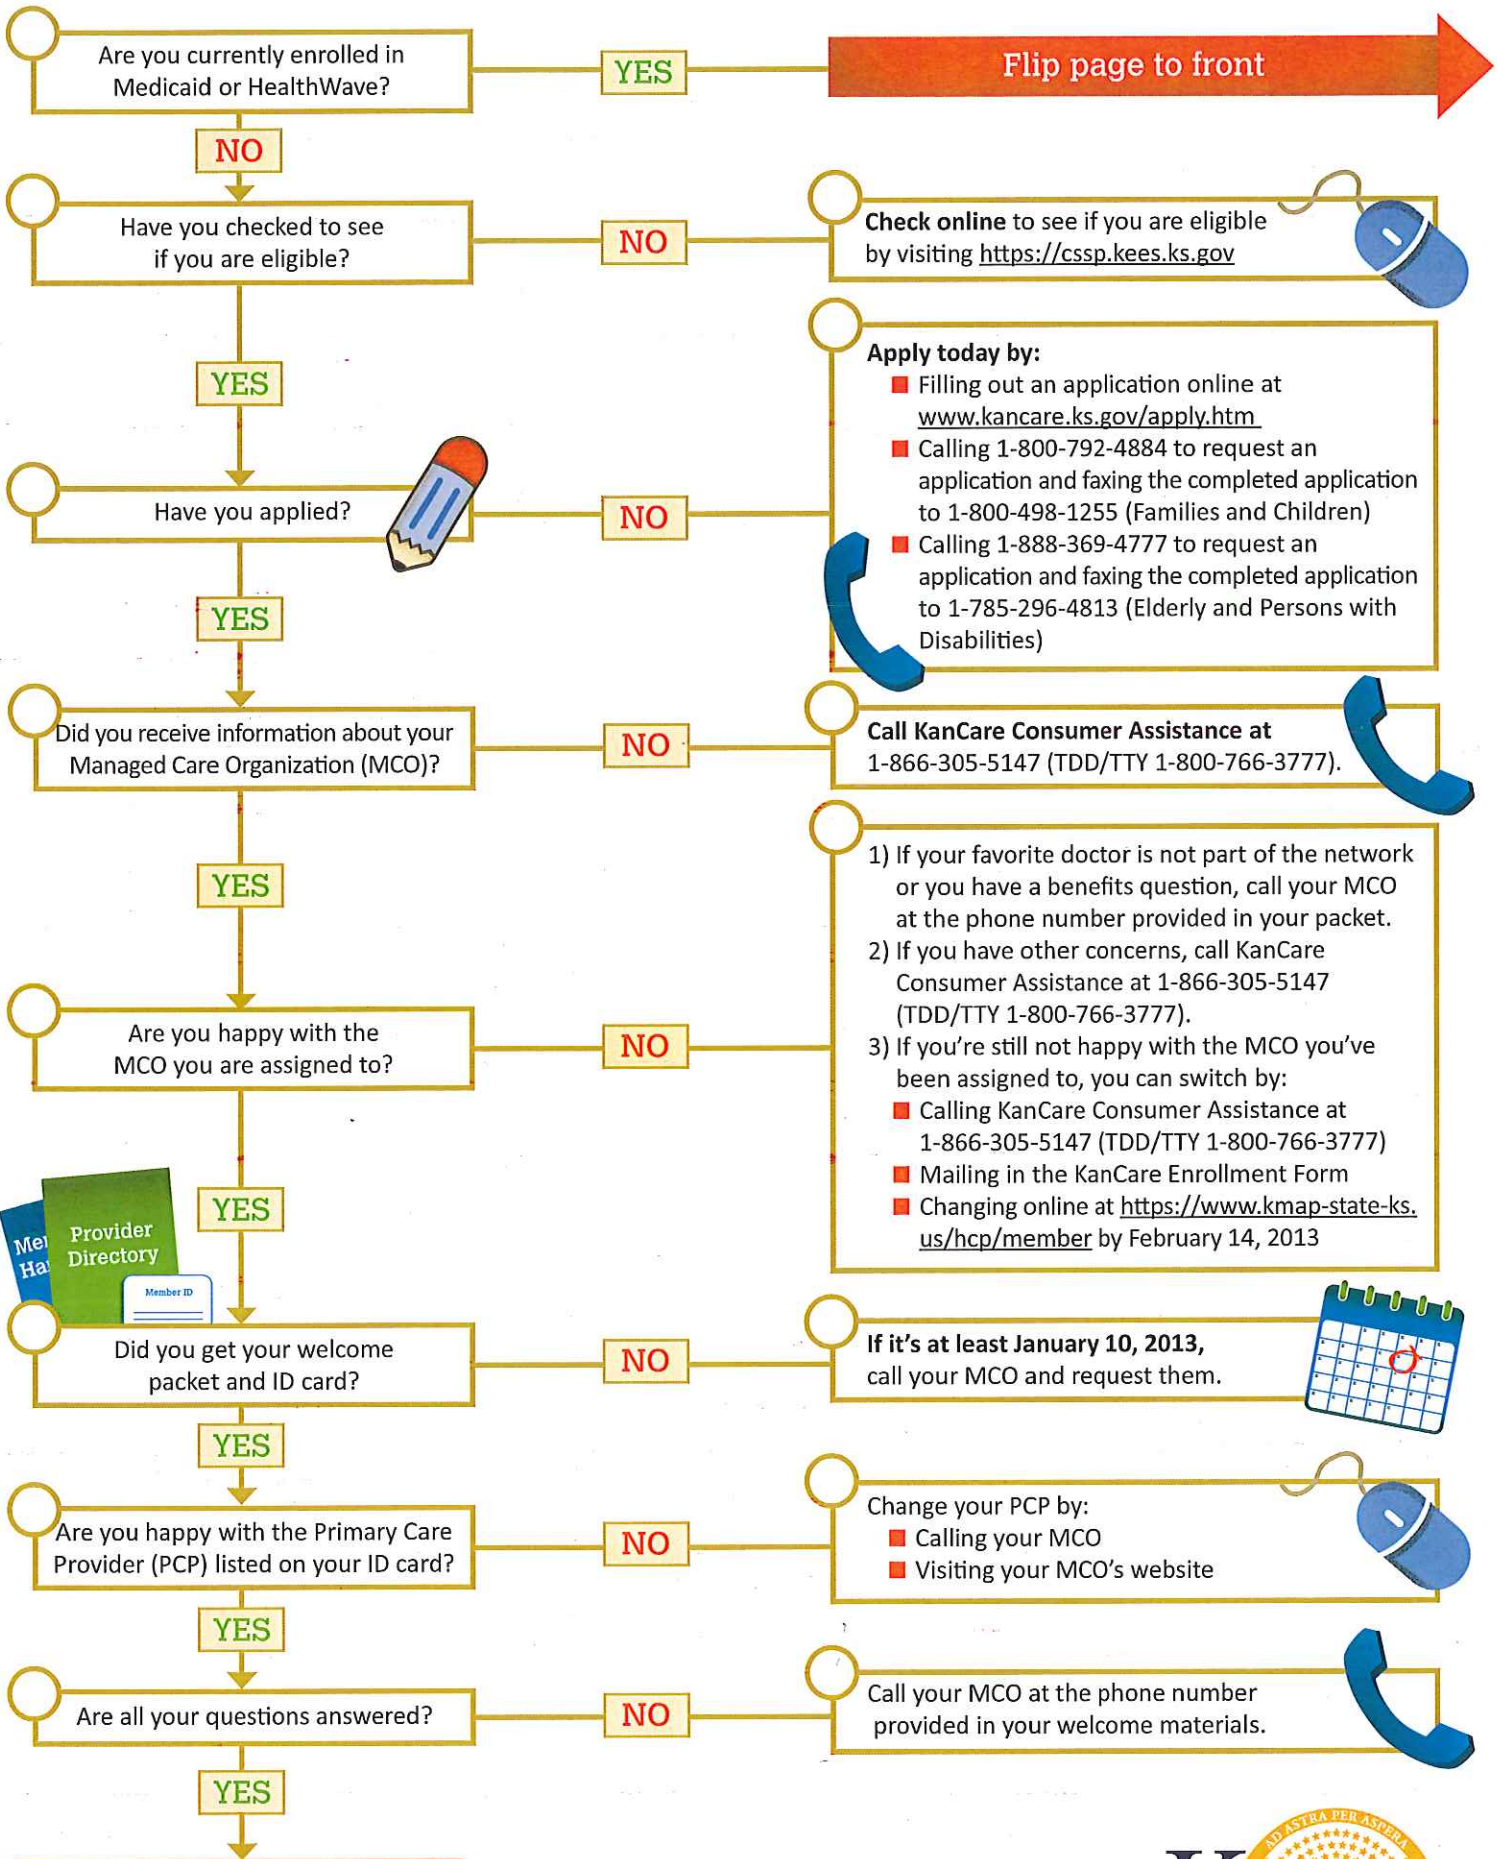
Are you currently enrolled in Medicaid or HealthWave?

YES

Flip page to front

NO

Have you checked to see if you are eligible?

NO

**Check online** to see if you are eligible by visiting https://cssp.kees.ks.gov

YES

Have you applied?

NO

**Apply today by:**
- Filling out an application online at www.kancare.ks.gov/apply.htm
- Calling 1-800-792-4884 to request an application and faxing the completed application to 1-800-498-1255 (Families and Children)
- Calling 1-888-369-4777 to request an application and faxing the completed application to 1-785-296-4813 (Elderly and Persons with Disabilities)

YES

Did you receive information about your Managed Care Organization (MCO)?

NO

**Call KanCare Consumer Assistance at** 1-866-305-5147 (TDD/TTY 1-800-766-3777).

YES

Are you happy with the MCO you are assigned to?

NO

1) If your favorite doctor is not part of the network or you have a benefits question, call your MCO at the phone number provided in your packet.
2) If you have other concerns, call KanCare Consumer Assistance at 1-866-305-5147 (TDD/TTY 1-800-766-3777).
3) If you're still not happy with the MCO you've been assigned to, you can switch by:
- Calling KanCare Consumer Assistance at 1-866-305-5147 (TDD/TTY 1-800-766-3777)
- Mailing in the KanCare Enrollment Form
- Changing online at https://www.kmap-state-ks.us/hcp/member by February 14, 2013

YES

Mer Ha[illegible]

Provider Directory

Member ID

Did you get your welcome packet and ID card?

NO

**If it's at least January 10, 2013,** call your MCO and request them.

YES

Are you happy with the Primary Care Provider (PCP) listed on your ID card?

NO

Change your PCP by:
- Calling your MCO
- Visiting your MCO's website

YES

Are all your questions answered?

NO

Call your MCO at the phone number provided in your welcome materials.

YES

AD ASTRA PER ASPERA